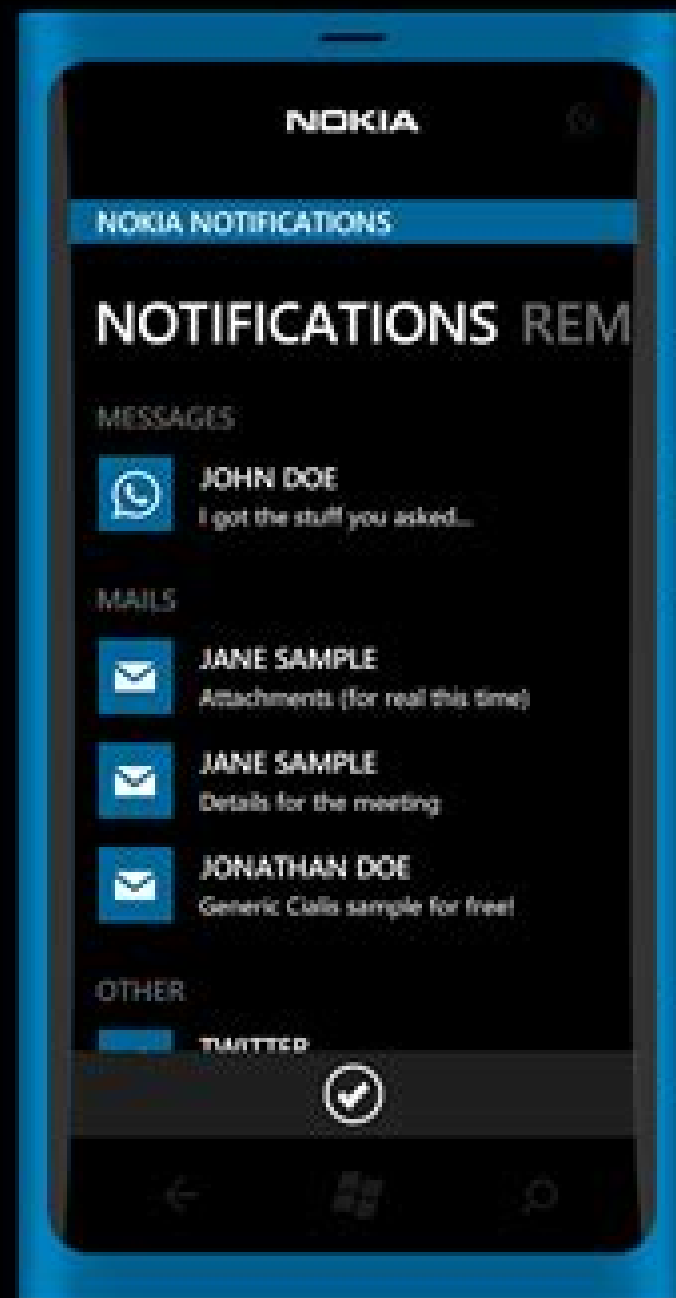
NOKIA

NOKIA NOTIFICATIONS

NOTIFICATIONS REM

MESSAGES

JOHN DOE
I got the stuff you asked...

MAILS

JANE SAMPLE
Attachments (for real this time)

JANE SAMPLE
Details for the meeting

JONATHAN DOE
Generic Cialis sample for free!

OTHER

TWITTER